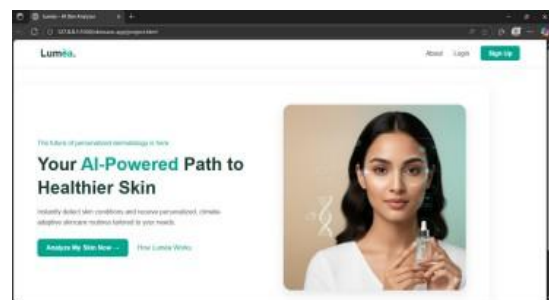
Lumea - AI Skin Analysis

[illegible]

Lumea.

About Login Sign Up

The future of personalized dermatology is here

Your AI-Powered Path to Healthier Skin

Instantly detect skin conditions and receive personalized, climate-adaptive skincare routines tailored to your needs.

Analyze My Skin Now → How Lumea Works